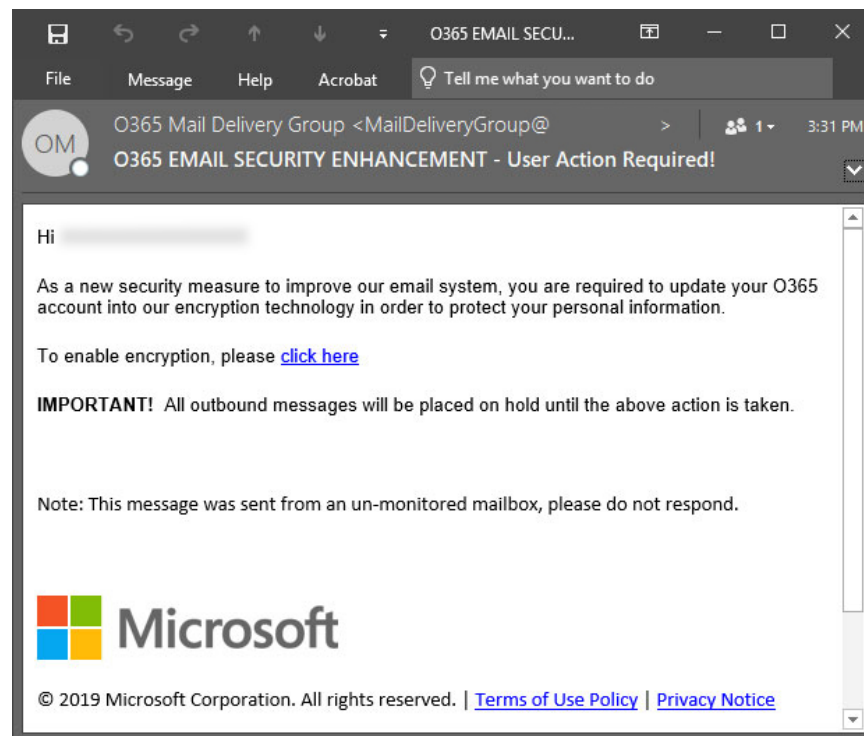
O365 EMAIL SECU...

File Message Help Acrobat Tell me what you want to do

OM

O365 Mail Delivery Group <MailDeliveryGroup@ > 1 3:31 PM

O365 EMAIL SECURITY ENHANCEMENT - User Action Required!

Hi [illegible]

As a new security measure to improve our email system, you are required to update your O365 account into our encryption technology in order to protect your personal information.

To enable encryption, please click here

IMPORTANT! All outbound messages will be placed on hold until the above action is taken.

Note: This message was sent from an un-monitored mailbox, please do not respond.

Microsoft

© 2019 Microsoft Corporation. All rights reserved. | Terms of Use Policy | Privacy Notice